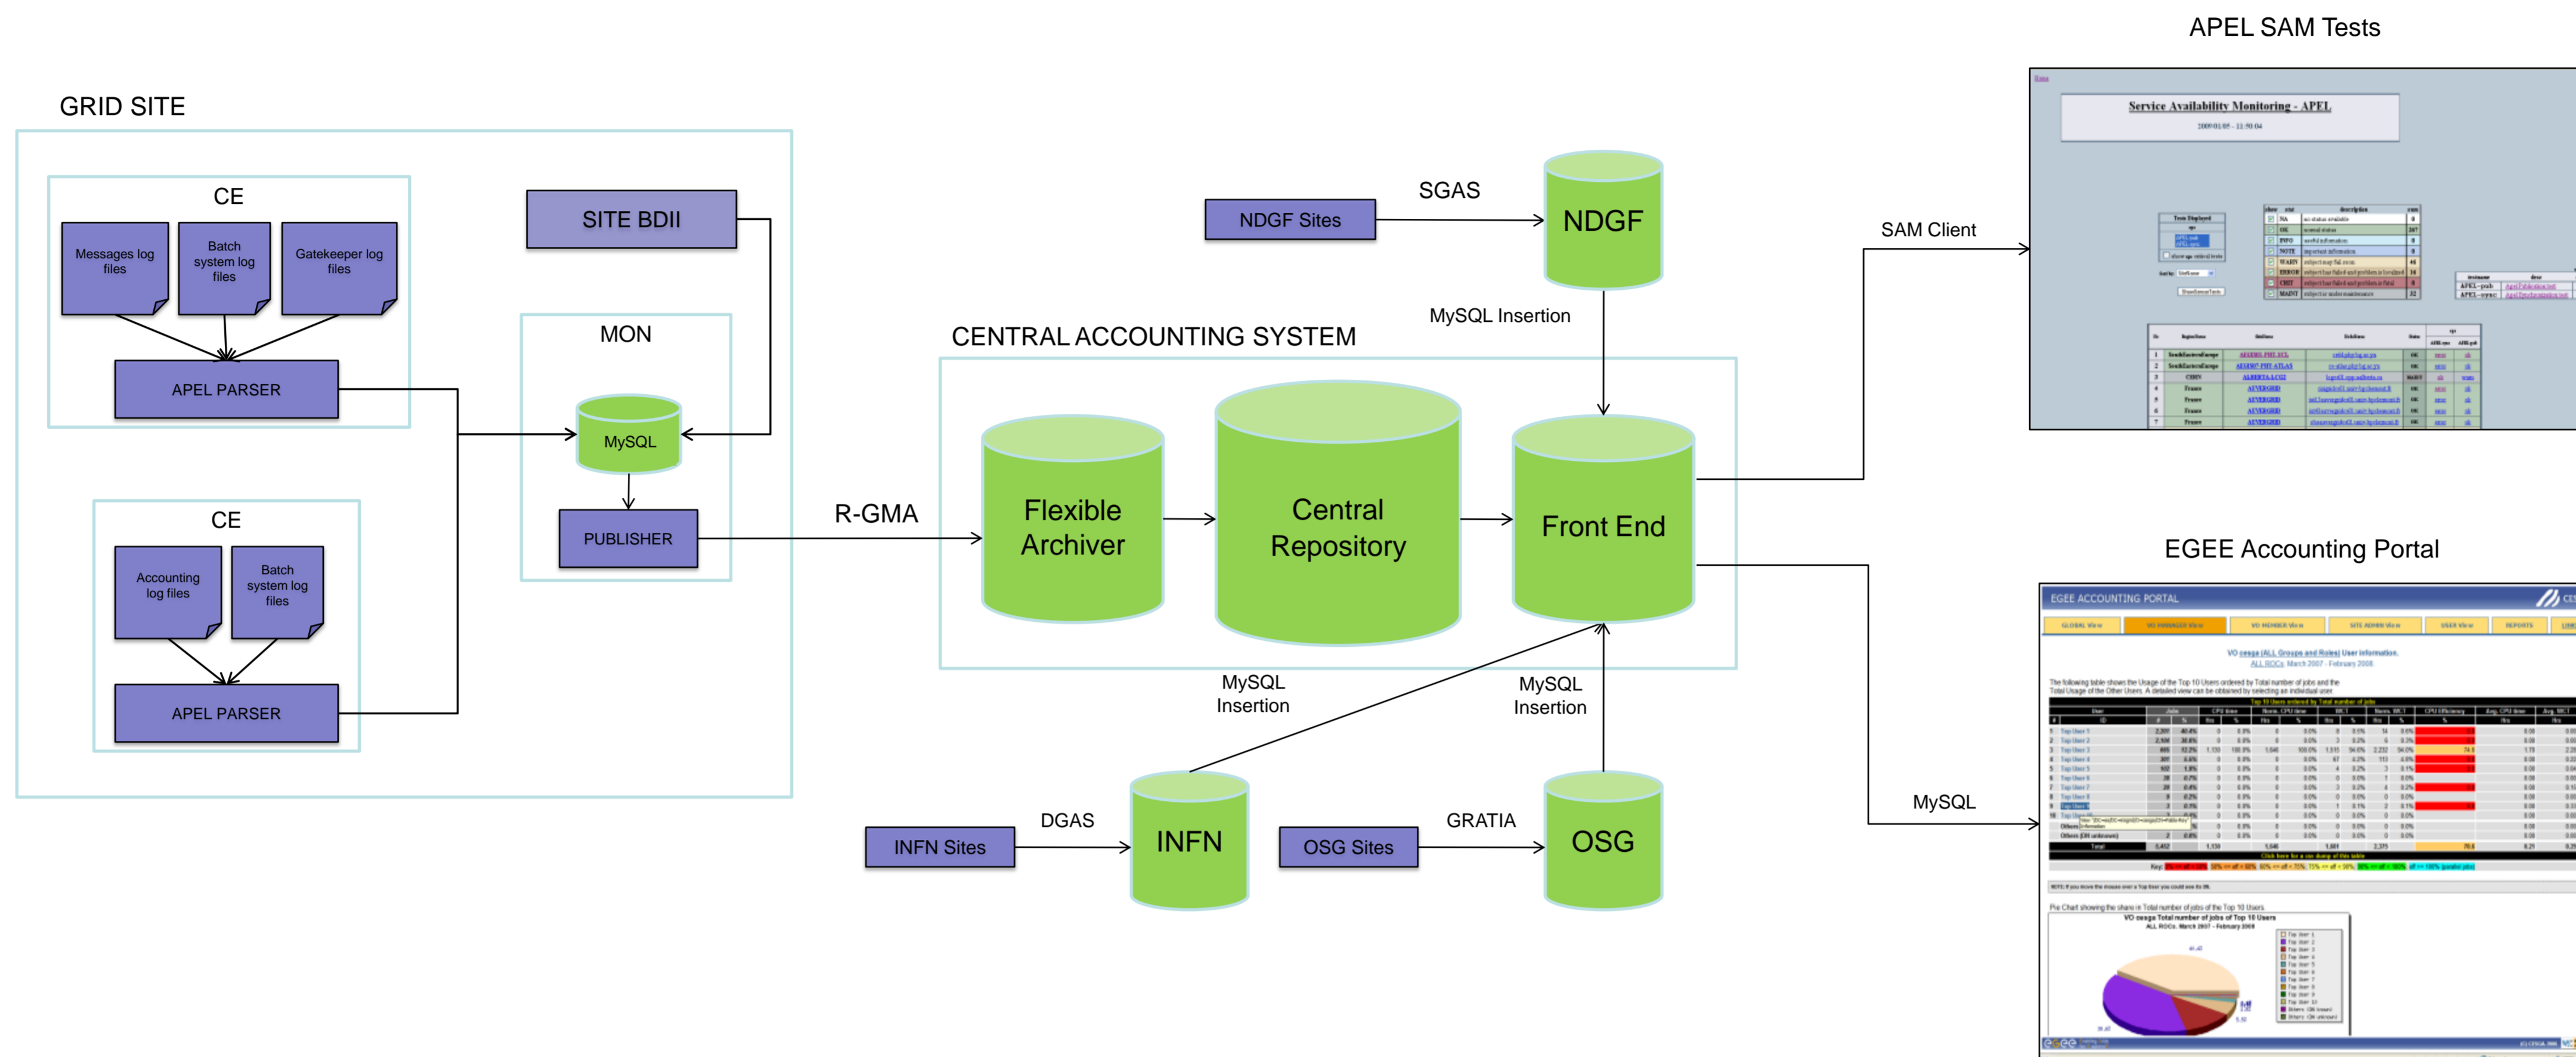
GRID SITE

CE

Messages log files

Batch system log files

Gatekeeper log files

APEL PARSER

CE

Accounting log files

Batch system log files

APEL PARSER

SITE BDII

MON

MySQL

PUBLISHER

R-GMA

CENTRAL ACCOUNTING SYSTEM

Flexible Archiver

Central Repository

Front End

NDGF Sites

SGAS

NDGF

MySQL Insertion

MySQL Insertion

MySQL Insertion

INFN Sites

DGAS

INFN

OSG Sites

GRATIA

OSG

SAM Client

MySQL

APEL SAM Tests

Service Availability Monitoring - APEL

EGEE Accounting Portal

EGEE ACCOUNTING PORTAL

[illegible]